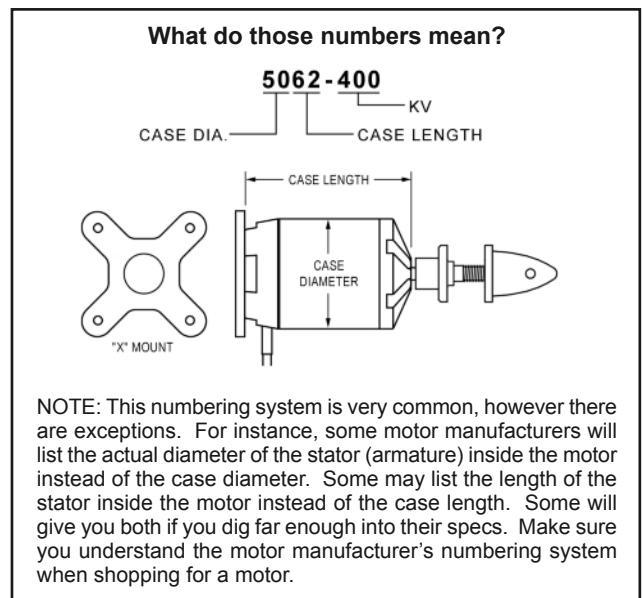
What do those numbers mean?

5062-400

KV

CASE DIA.

CASE LENGTH

CASE LENGTH

CASE DIAMETER

"X" MOUNT

NOTE: This numbering system is very common, however there are exceptions. For instance, some motor manufacturers will list the actual diameter of the stator (armature) inside the motor instead of the case diameter. Some may list the length of the stator inside the motor instead of the case length. Some will give you both if you dig far enough into their specs. Make sure you understand the motor manufacturer's numbering system when shopping for a motor.